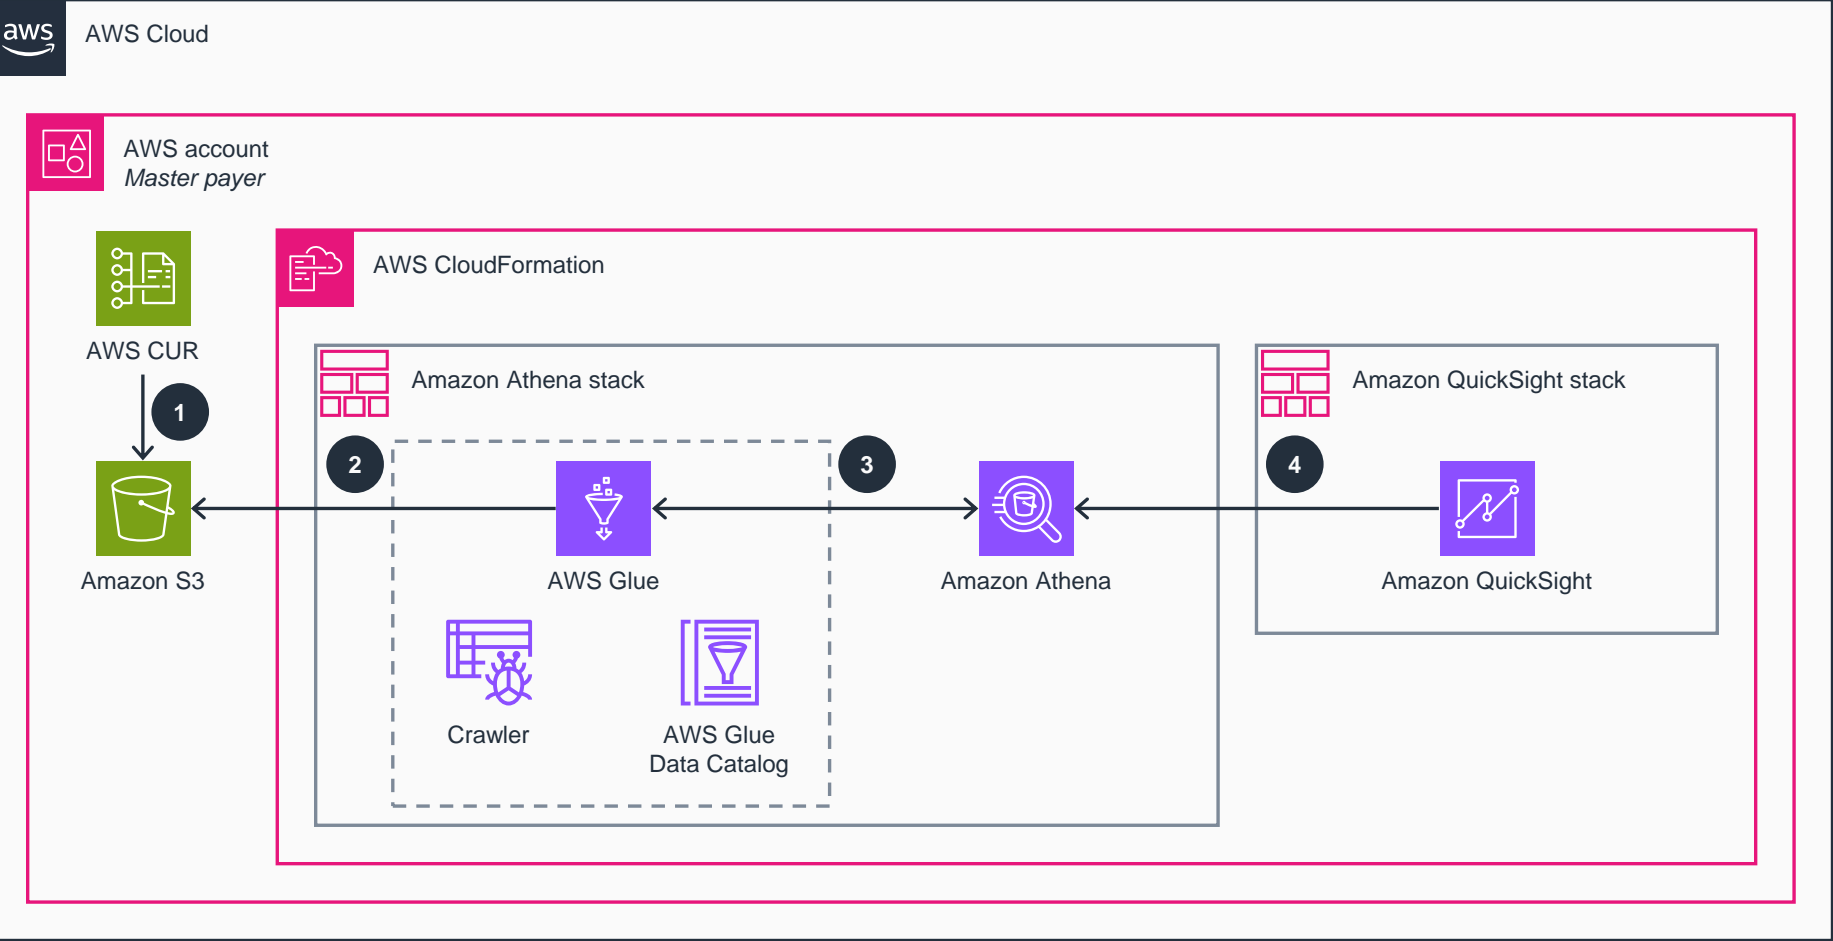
aws
AWS Cloud

AWS account
Master payer

AWS CUR
1
Amazon S3

AWS CloudFormation

Amazon Athena stack
2
AWS Glue
Crawler
AWS Glue Data Catalog
3
Amazon Athena

Amazon QuickSight stack
4
Amazon QuickSight